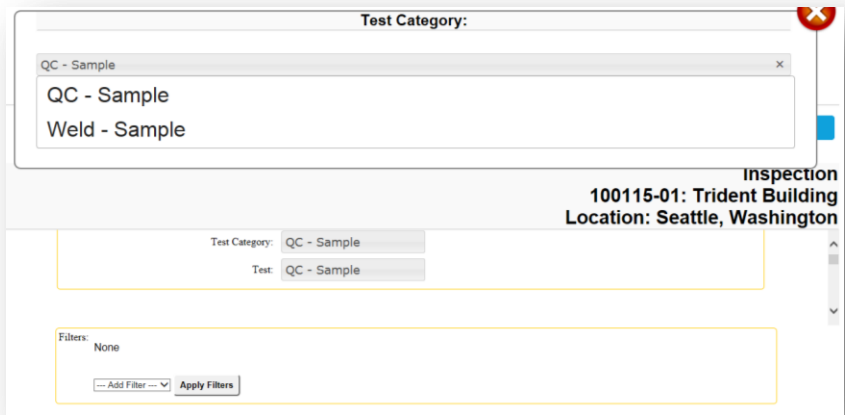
Test Category:

QC - Sample ×

QC - Sample

Weld - Sample

Inspection
100115-01: Trident Building
Location: Seattle, Washington

Test Category: QC - Sample

Test: QC - Sample

Filters:
None

--- Add Filter --- Apply Filters